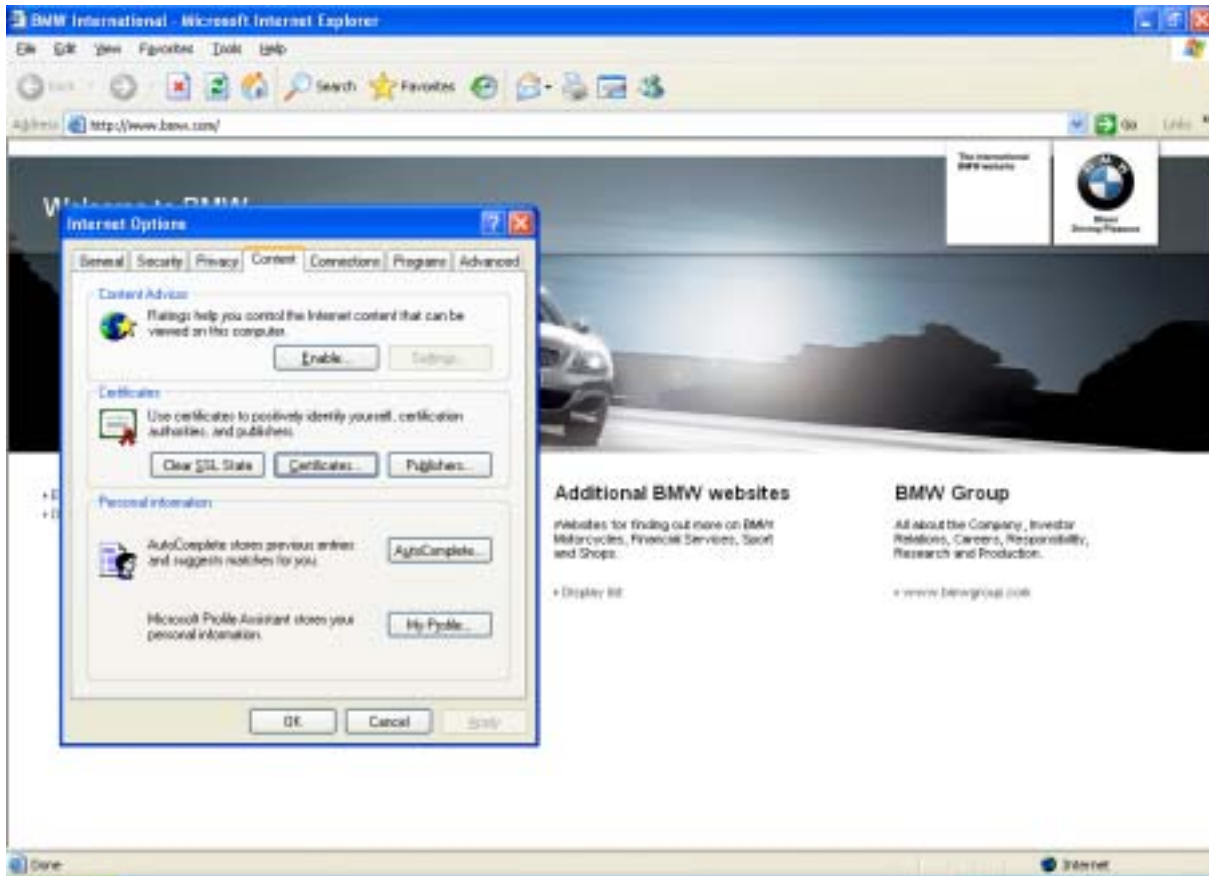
BMW International - Microsoft Internet Explorer

File Edit View Favorites Tools Help

Back Search Favorites

Address http://www.bmw.com/ Go Links

The international BMW website

BMW

Sheer Driving Pleasure

Welcome to BMW

Internet Options

General Security Privacy Content Connections Programs Advanced

Content Advisor

Ratings help you control the Internet content that can be viewed on this computer.

Enable... Settings...

Certificates

Use certificates to positively identify yourself, certification authorities, and publishers.

Clear SSL State Certificates... Publishers...

Personal information

AutoComplete stores previous entries and suggests matches for you.

AutoComplete...

Microsoft Profile Assistant stores your personal information.

My Profile...

OK Cancel Apply

Additional BMW websites

Websites for finding out more on BMW Motorcycles, Financial Services, Sport and Shops.

• Display list

BMW Group

All about the Company, Investor Relations, Careers, Responsibility, Research and Production.

• www.bmwgroup.com

Done

Internet